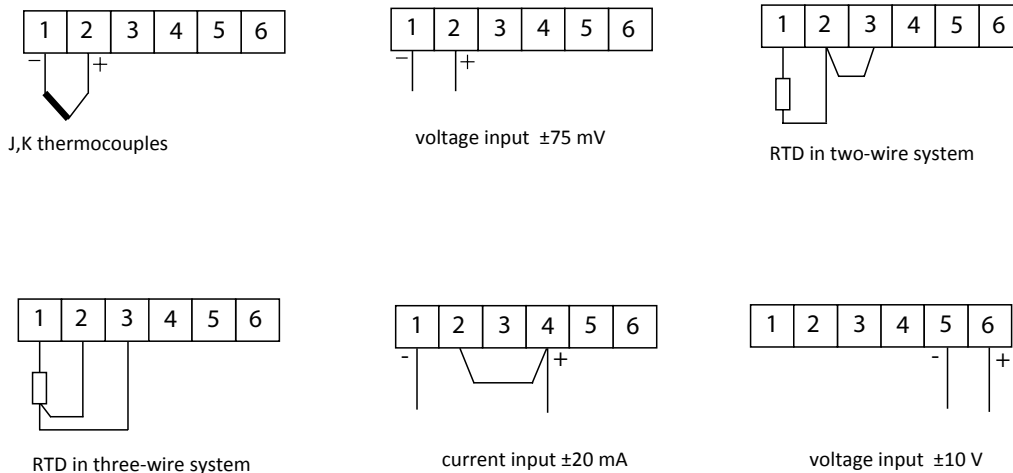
| 1 | 2 | 3 | 4 | 5 | 6 |
|---|---|---|---|---|---|

− +

J,K thermocouples

| 1 | 2 | 3 | 4 | 5 | 6 |
|---|---|---|---|---|---|

− +

voltage input ±75 mV

| 1 | 2 | 3 | 4 | 5 | 6 |
|---|---|---|---|---|---|

RTD in two-wire system

| 1 | 2 | 3 | 4 | 5 | 6 |
|---|---|---|---|---|---|

RTD in three-wire system

| 1 | 2 | 3 | 4 | 5 | 6 |
|---|---|---|---|---|---|

- +

current input ±20 mA

| 1 | 2 | 3 | 4 | 5 | 6 |
|---|---|---|---|---|---|

- +

voltage input ±10 V